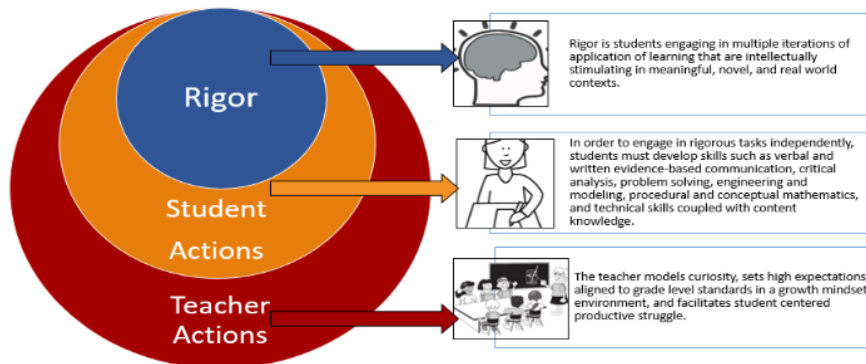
Rigor

Student Actions

Teacher Actions

Rigor is students engaging in multiple iterations of application of learning that are intellectually stimulating in meaningful, novel, and real world contexts.

In order to engage in rigorous tasks independently, students must develop skills such as verbal and written evidence-based communication, critical analysis, problem solving, engineering and modeling, procedural and conceptual mathematics, and technical skills coupled with content knowledge.

The teacher models curiosity, sets high expectations aligned to grade level standards in a growth mindset environment, and facilitates student centered productive struggle.